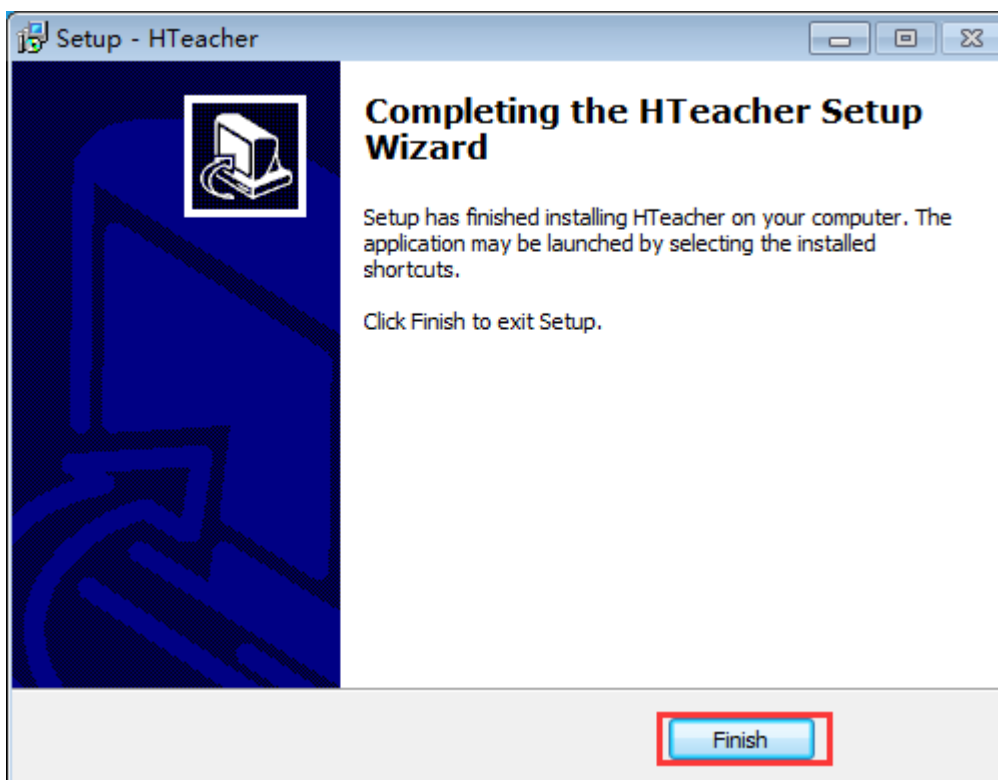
Setup - HTeacher

Completing the HTeacher Setup Wizard

Setup has finished installing HTeacher on your computer. The application may be launched by selecting the installed shortcuts.

Click Finish to exit Setup.

Finish